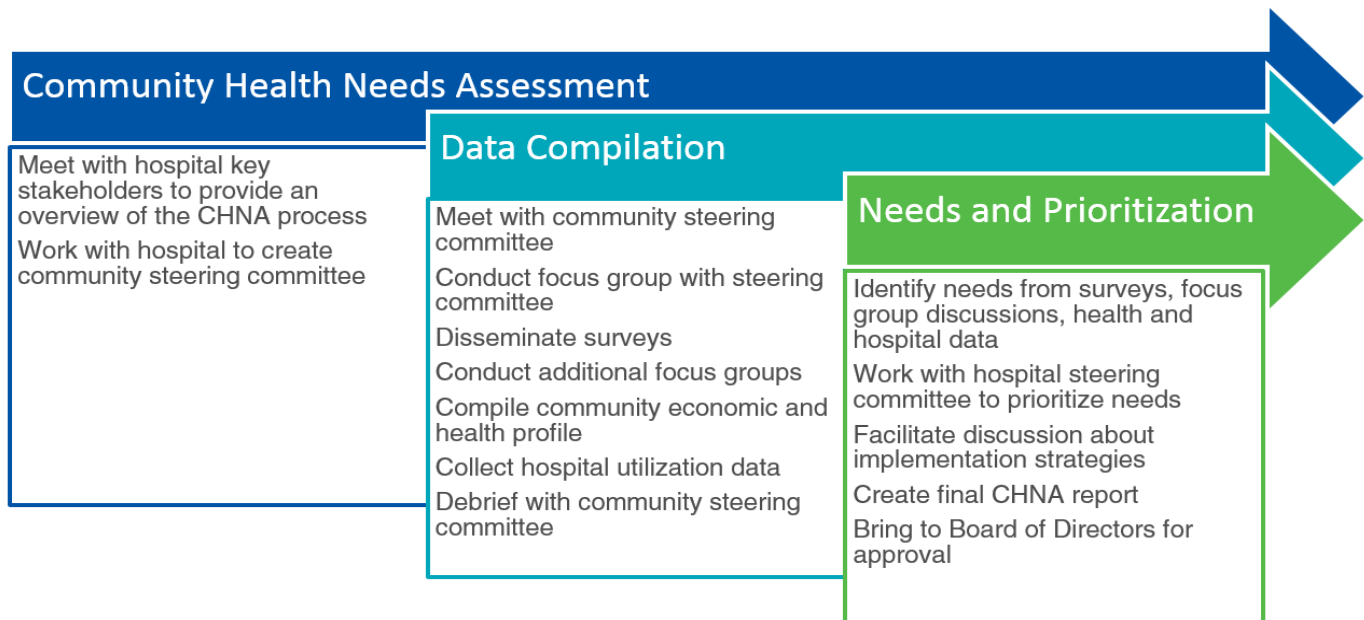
Community Health Needs Assessment

Meet with hospital key stakeholders to provide an overview of the CHNA process

Work with hospital to create community steering committee

Data Compilation

Meet with community steering committee

Conduct focus group with steering committee

Disseminate surveys

Conduct additional focus groups

Compile community economic and health profile

Collect hospital utilization data

Debrief with community steering committee

Needs and Prioritization

Identify needs from surveys, focus group discussions, health and hospital data

Work with hospital steering committee to prioritize needs

Facilitate discussion about implementation strategies

Create final CHNA report

Bring to Board of Directors for approval